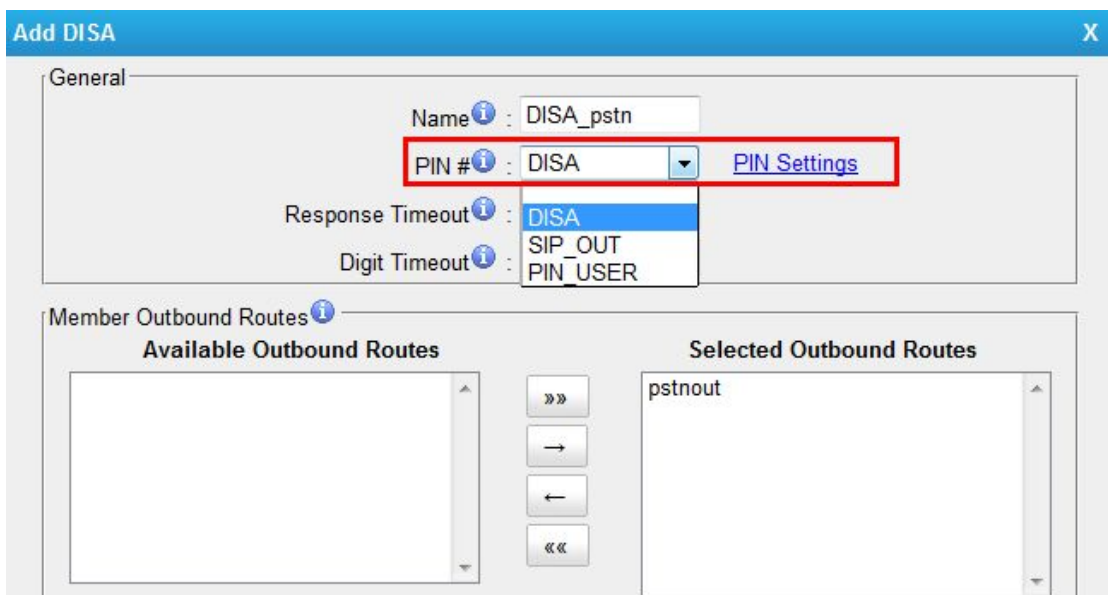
Add DISA

X

General

Name : DISA_pstn

PIN # : DISA

PIN Settings

Response Timeout :

Digit Timeout :

DISA
SIP_OUT
PIN_USER

Member Outbound Routes

Available Outbound Routes

Selected Outbound Routes

»»

→

←

««

pstnout